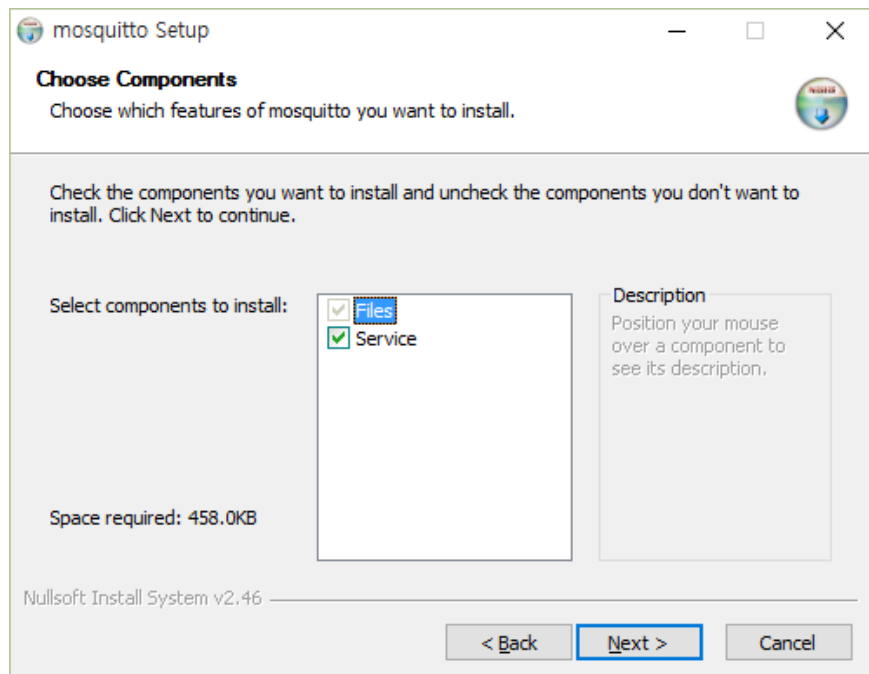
mosquitto Setup

Choose Components
Choose which features of mosquitto you want to install.

Check the components you want to install and uncheck the components you don't want to install. Click Next to continue.

Select components to install:

Files
Service

Description
Position your mouse over a component to see its description.

Space required: 458.0KB

Nullsoft Install System v2.46

< Back
Next >
Cancel